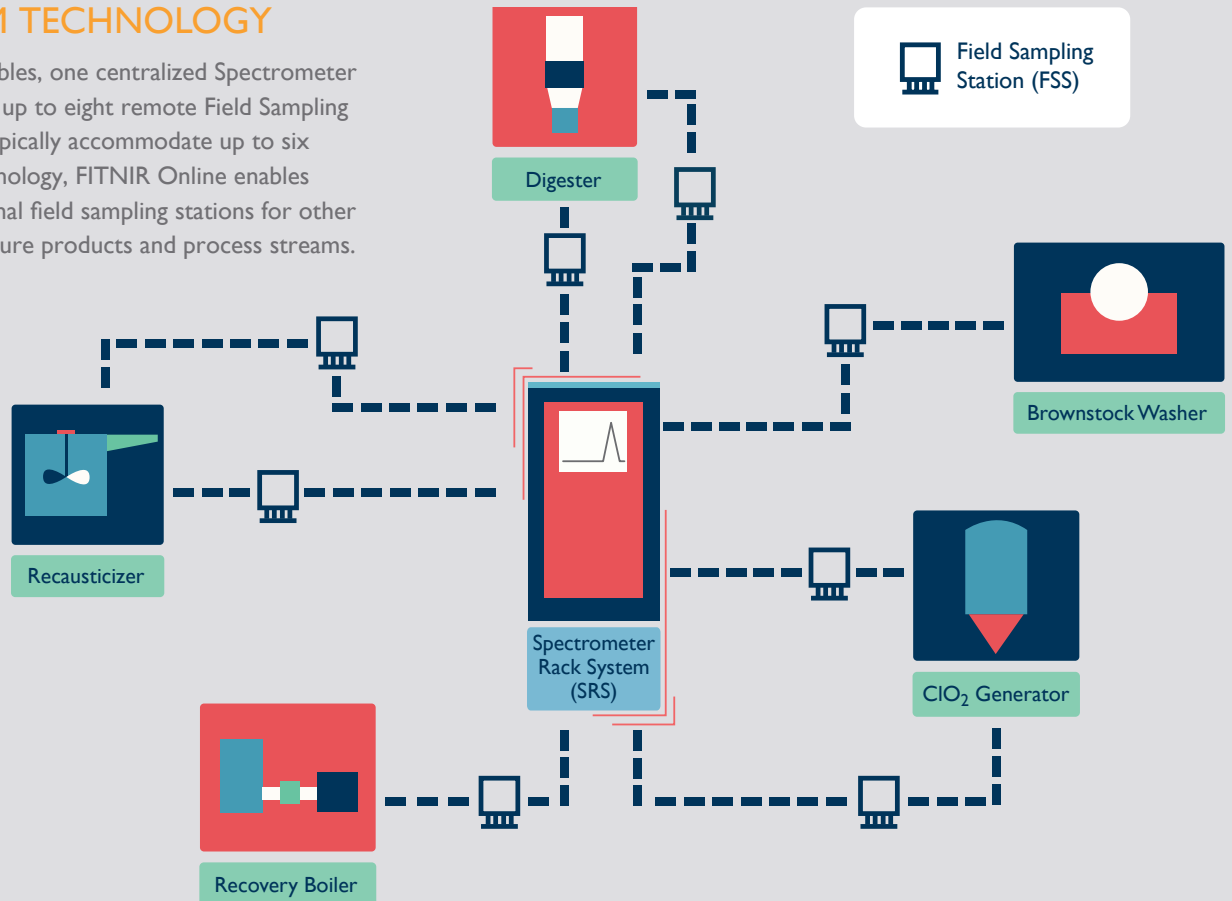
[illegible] TECHNOLOGY

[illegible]bles, one centralized Spectrometer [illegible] up to eight remote Field Sampling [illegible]pically accommodate up to six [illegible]nology, FITNIR Online enables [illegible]nal field sampling stations for other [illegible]ure products and process streams.

Field Sampling Station (FSS)

Digester

Brownstock Washer

Recausticizer

Spectrometer Rack System (SRS)

$ClO_2$ Generator

Recovery Boiler